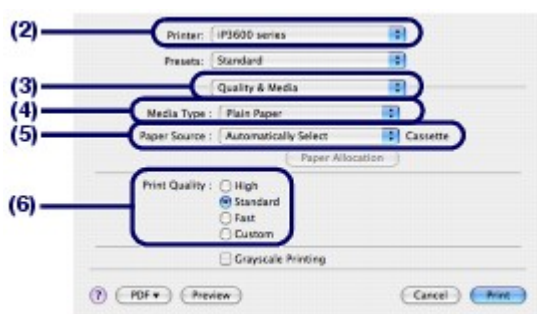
(2)
Printer: iP3600 series
Presets: Standard
(3)
Quality & Media
(4)
Media Type : Plain Paper
(5)
Paper Source : Automatically Select
Cassette
Paper Allocation
(6)
Print Quality : High
Standard
Fast
Custom
Grayscale Printing
?
PDF ▾
Preview
Cancel
Print